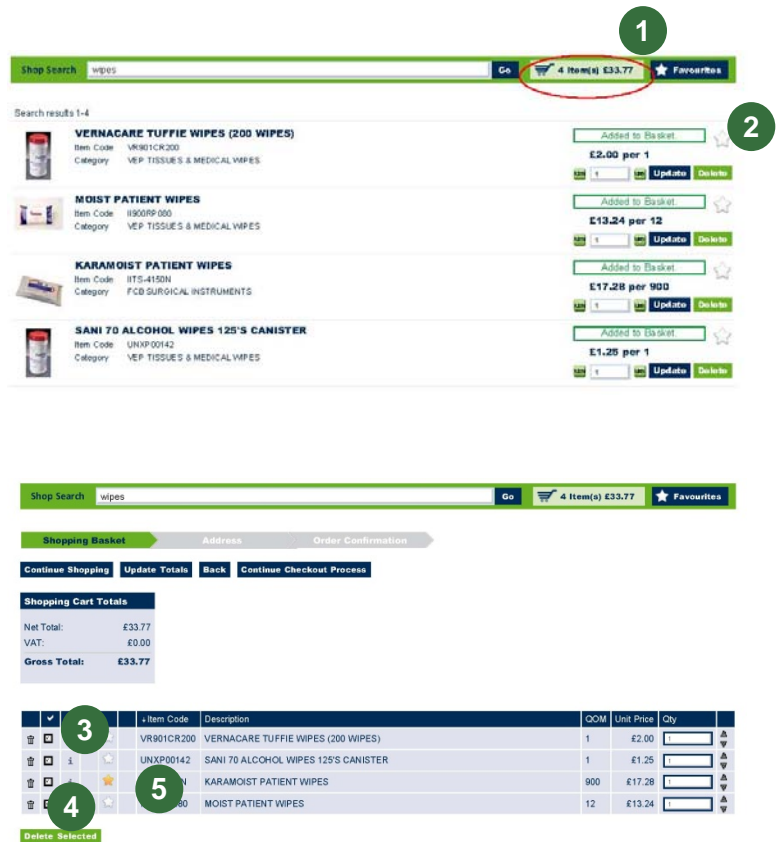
1

Shop Search wipes Go 4 Item(s) £33.77 Favourites

2

Search results 1-4

VERNACARE TUFFIE WIPES (200 WIPES)
Item Code VR901CR200
Category VEP TISSUES & MEDICAL WIPES

Added to Basket
£2.00 per 1
1 Update Delete

MOIST PATIENT WIPES
Item Code II900RP080
Category VEP TISSUES & MEDICAL WIPES

Added to Basket
£13.24 per 12
1 Update Delete

KARAMOIST PATIENT WIPES
Item Code IITS-4150N
Category FCB SURGICAL INSTRUMENTS

Added to Basket
£17.28 per 900
1 Update Delete

SANI 70 ALCOHOL WIPES 125'S CANISTER
Item Code UNXP00142
Category VEP TISSUES & MEDICAL WIPES

Added to Basket
£1.25 per 1
1 Update Delete

Shop Search wipes Go 4 Item(s) £33.77 Favourites

Shopping Basket Address Order Confirmation

Continue Shopping Update Totals Back Continue Checkout Process

Shopping Cart Totals

Net Total: £33.77
VAT: £0.00
Gross Total: £33.77

3

| | ✔ | | | Item Code | Description | QOM | Unit Price | Qty |
|---|---|---|---|---|---|---|---|---|
| | | | | VR901CR200 | VERNACARE TUFFIE WIPES (200 WIPES) | 1 | £2.00 | 1 |
| | | i | | UNXP00142 | SANI 70 ALCOHOL WIPES 125'S CANISTER | 1 | £1.25 | 1 |
| | | | | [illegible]N | KARAMOIST PATIENT WIPES | 900 | £17.28 | 1 |
| | | | | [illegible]80 | MOIST PATIENT WIPES | 12 | £13.24 | 1 |

4

5

Delete Selected